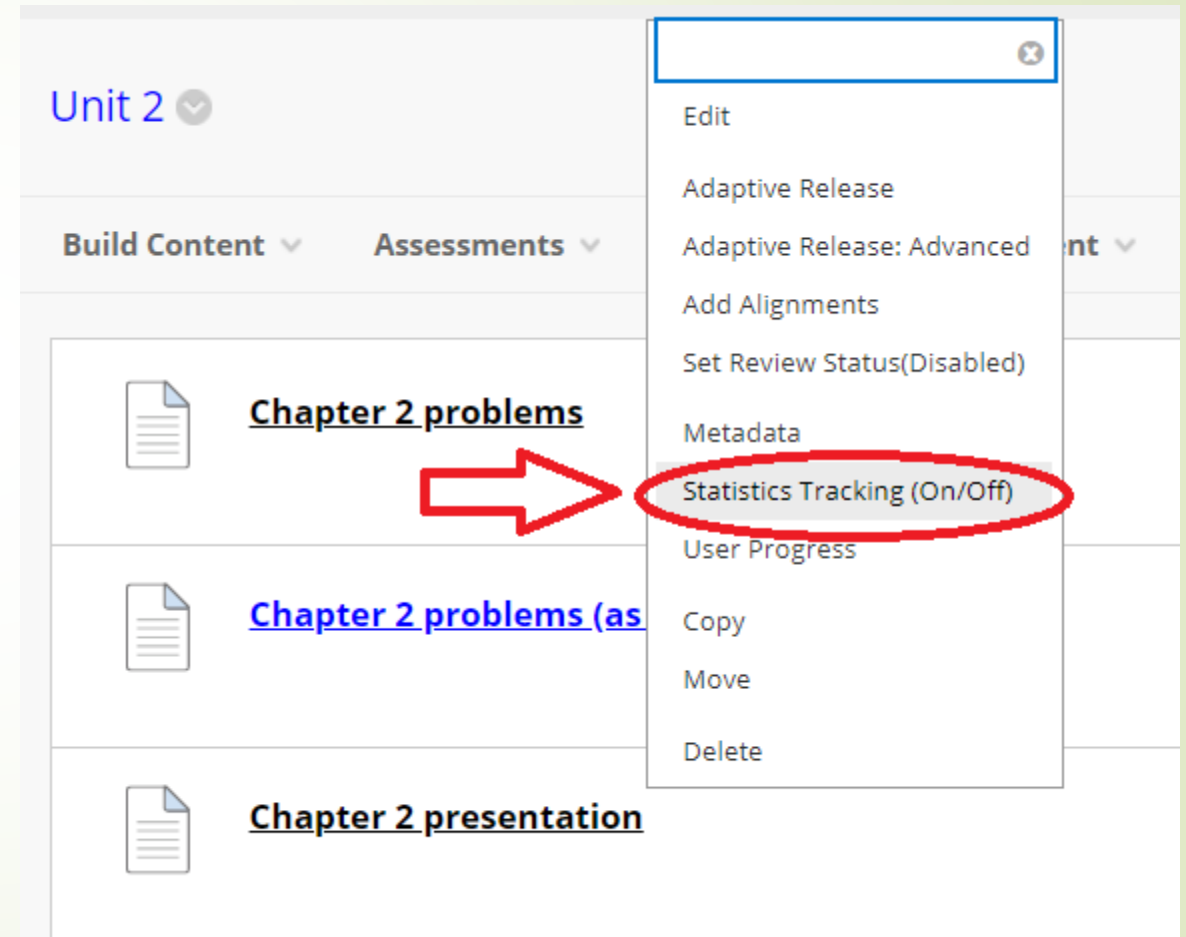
Unit 2

Build Content Assessments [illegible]nt

Chapter 2 problems

Chapter 2 problems (as

Chapter 2 presentation

Edit

Adaptive Release

Adaptive Release: Advanced

Add Alignments

Set Review Status(Disabled)

Metadata

Statistics Tracking (On/Off)

User Progress

Copy

Move

Delete